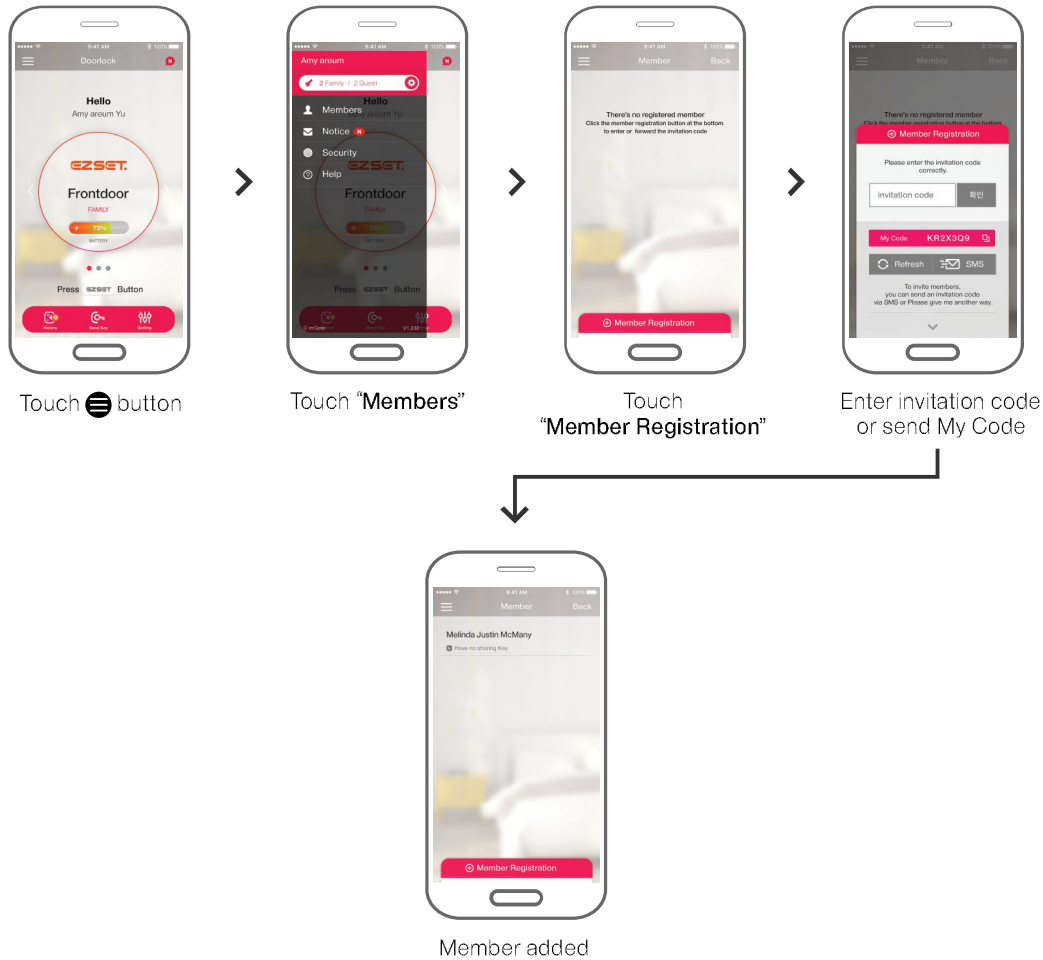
9:41 AM 100%
Doorlock
Hello
Amy areum Yu
EZSET.
Frontdoor
FAMILY
73%
BATTERY
Press EZSET Button
History Send Key Setting

Touch button

9:41 AM 100%
Amy areum
2 Family / 2 Guest
Members
Notice N
Security
Help
Hello
Amy areum Yu
EZSET.
Frontdoor
FAMILY
73%
BATTERY
Press EZSET Button
V1.2

Touch "Members"

9:41 AM 100%
Member Back
There's no registered member
Click the member registration button at the bottom to enter or forward the invitation code
Member Registration

Touch "Member Registration"

9:41 AM
Member Back
There's no registered member
Member Registration
Please enter the invitation code correctly.
invitation code 확인
My Code KR2X3Q9
Refresh SMS
To invite members, you can send an invitation code via SMS or Please give me another way.

Enter invitation code or send My Code

9:41 AM 100%
Member Back
Melinda Justin McMany
Have no sharing Key
Member Registration

Member added